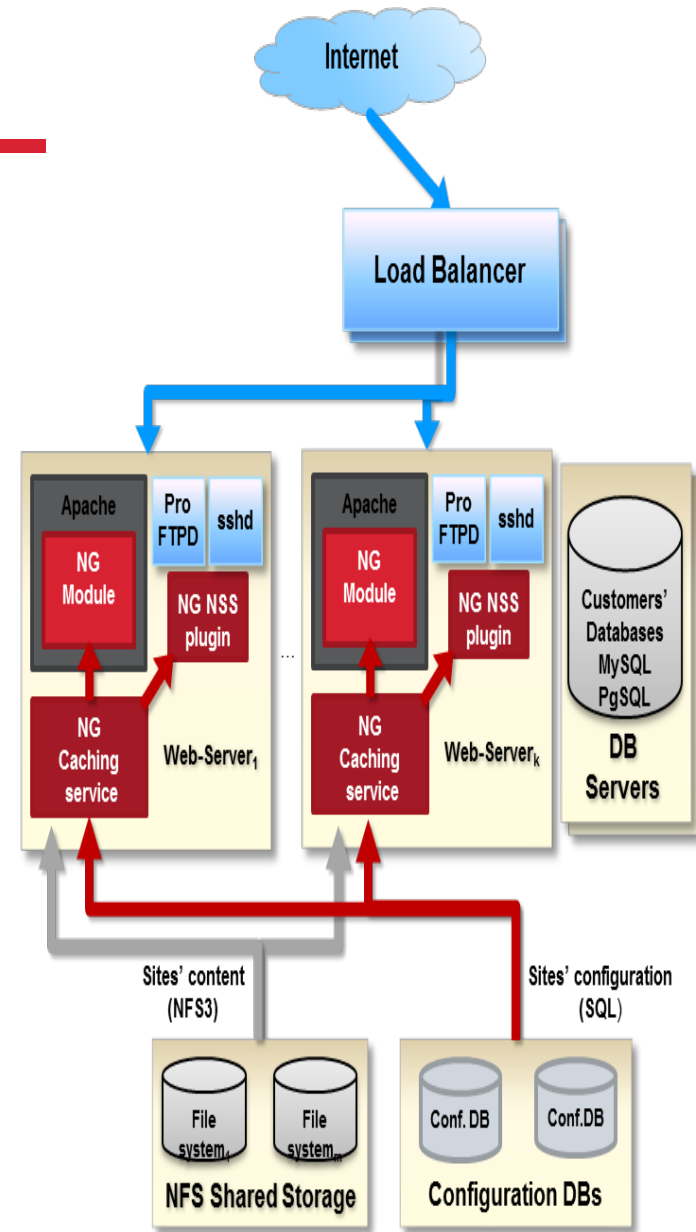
Internet

Load Balancer

Apache

NG Module

Pro FTPD

sshd

NG NSS plugin

NG Caching service

Web-Server$_1$

...

Apache

NG Module

Pro FTPD

sshd

NG NSS plugin

NG Caching service

Web-Server$_k$

Customers' Databases MySQL PgSQL

DB Servers

Sites' content (NFS3)

Sites' configuration (SQL)

File system$_1$

File system$_m$

NFS Shared Storage

Conf. DB

Conf.DB

Configuration DBs